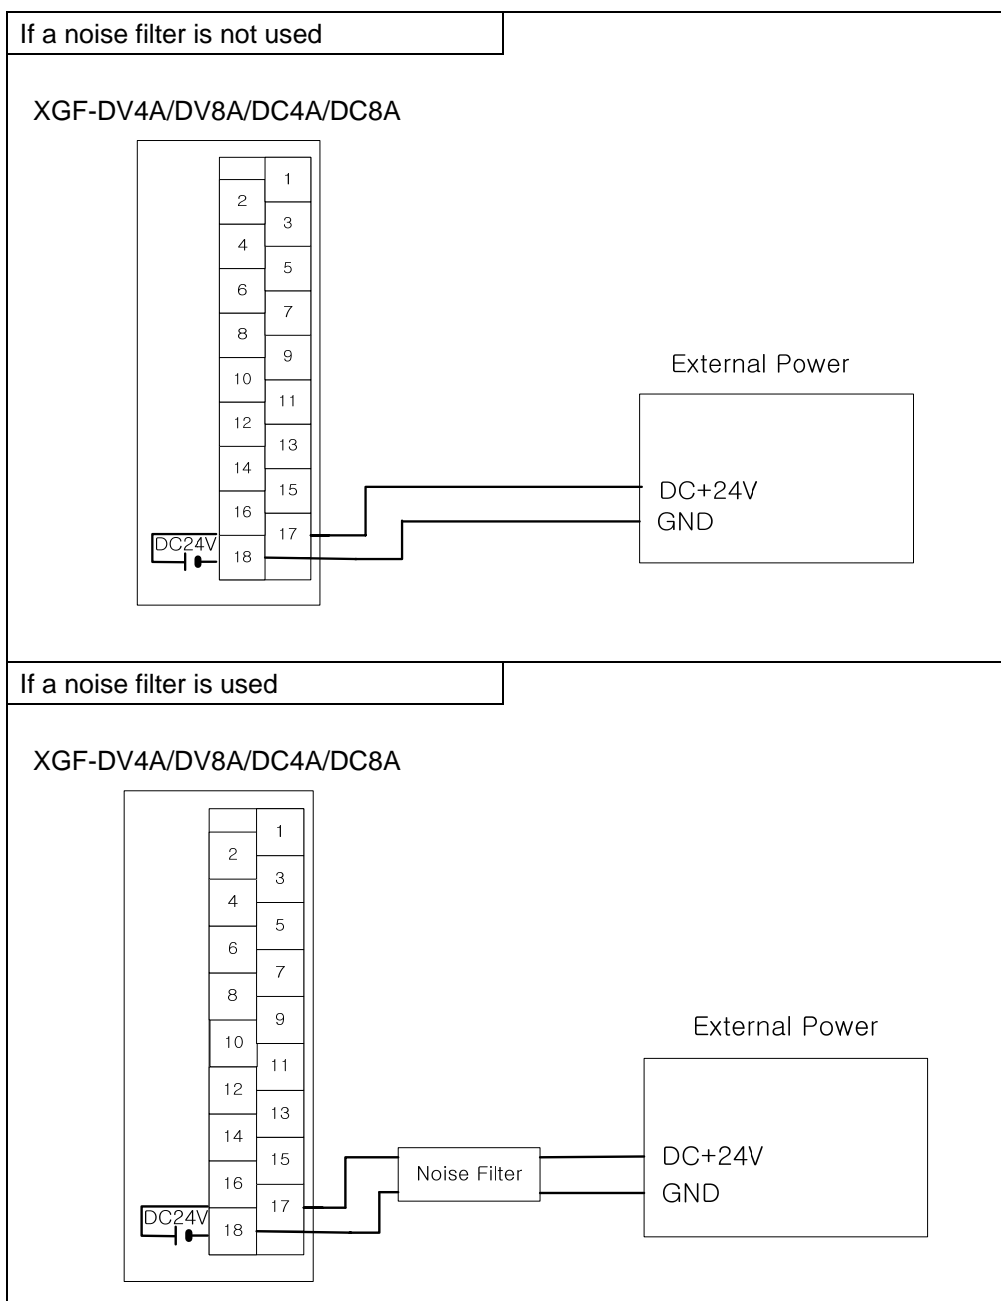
If a noise filter is not used

XGF-DV4A/DV8A/DC4A/DC8A

1
2
3
4
5
6
7
8
9
10
11
12
13
14
15
16
17
DC24V
18

External Power

DC+24V
GND

If a noise filter is used

XGF-DV4A/DV8A/DC4A/DC8A

1
2
3
4
5
6
7
8
9
10
11
12
13
14
15
16
17
DC24V
18

Noise Filter

External Power

DC+24V
GND